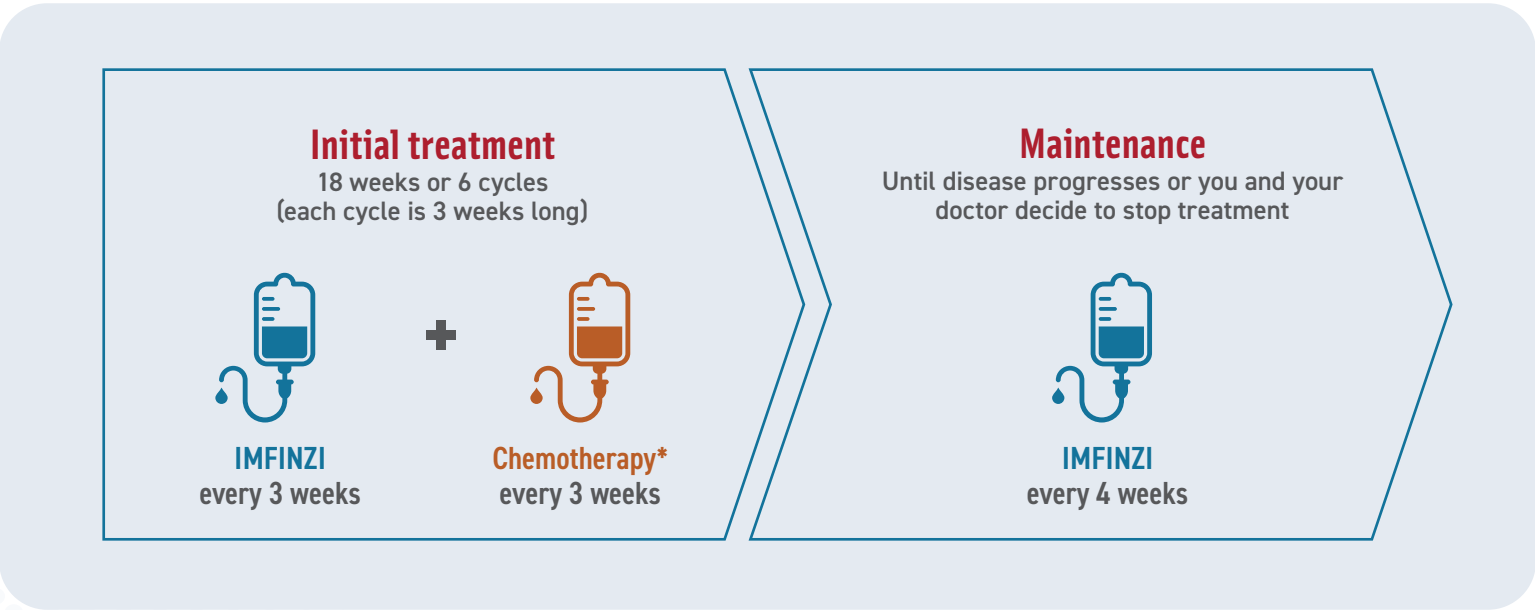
Initial treatment
18 weeks or 6 cycles
(each cycle is 3 weeks long)

IMFINZI
every 3 weeks

Chemotherapy*
every 3 weeks

Maintenance
Until disease progresses or you and your doctor decide to stop treatment

IMFINZI
every 4 weeks